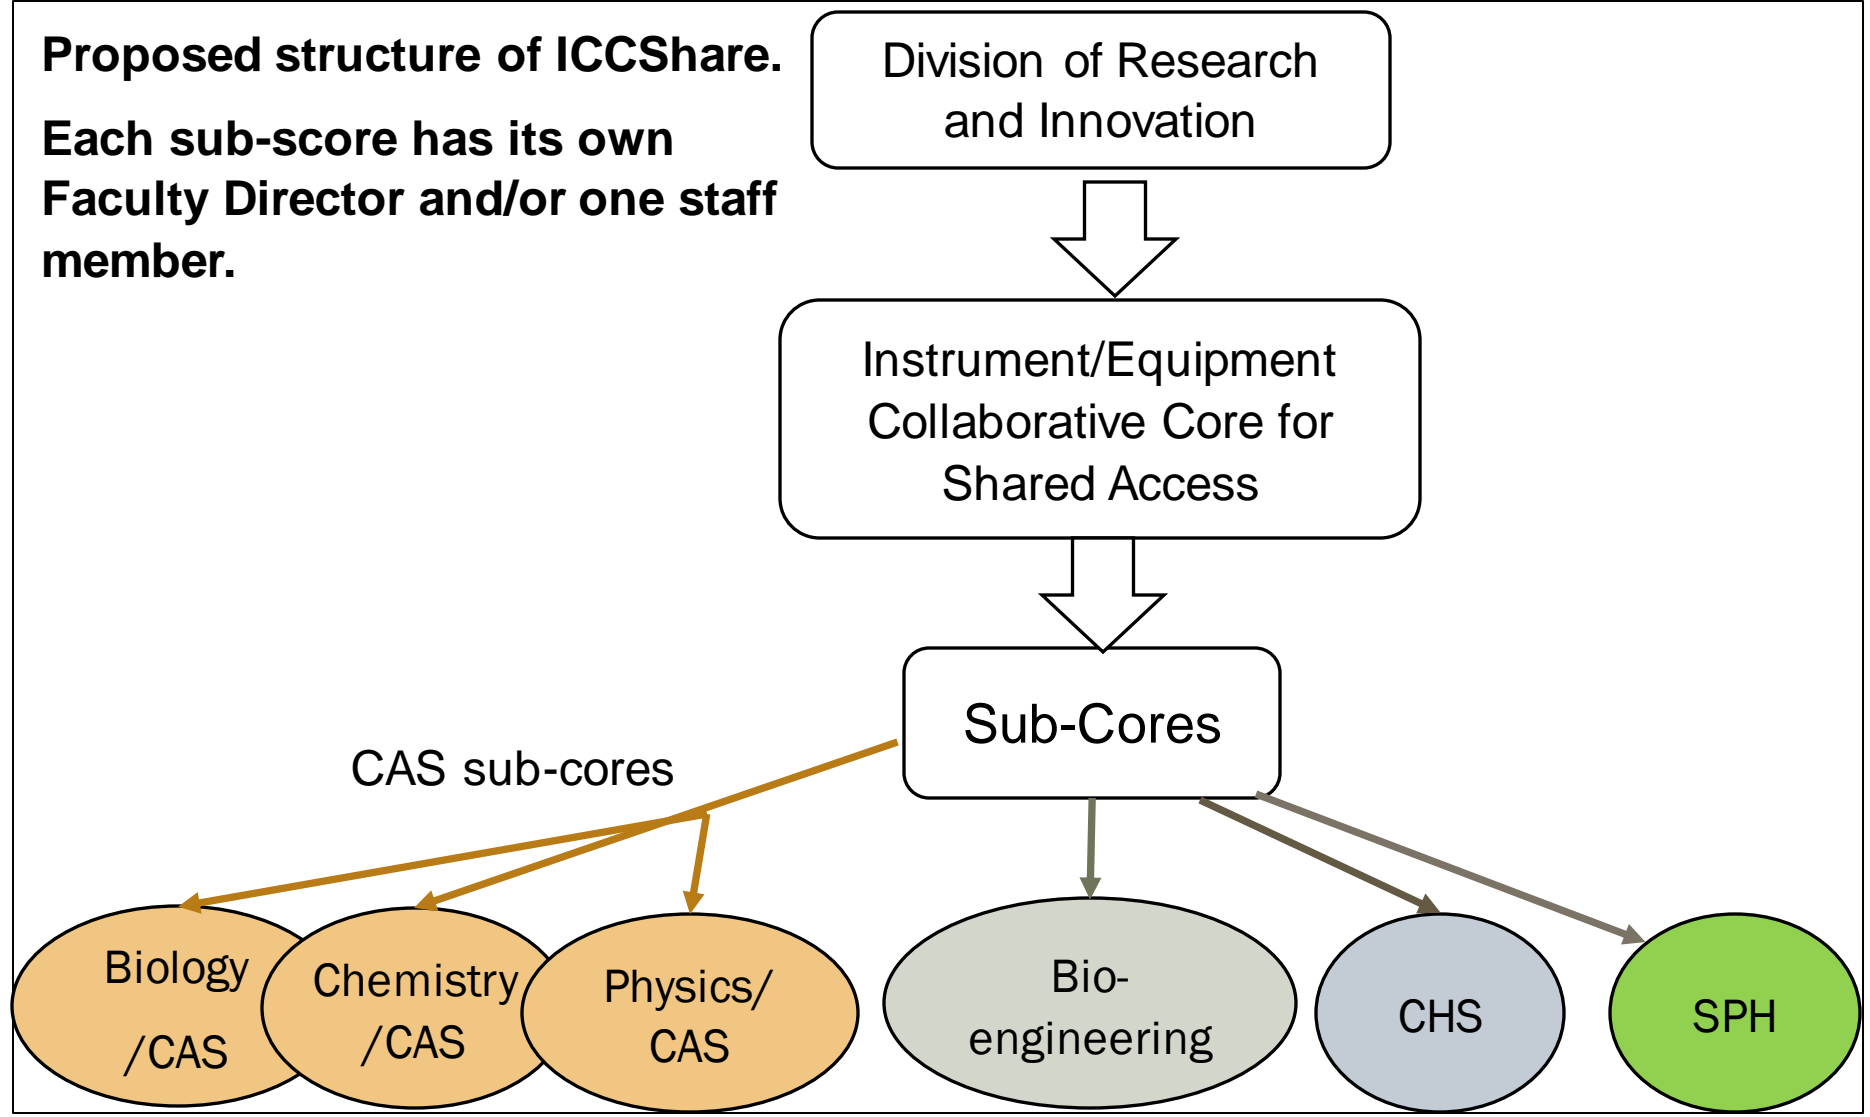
Proposed structure of ICCShare.

Each sub-score has its own Faculty Director and/or one staff member.

Division of Research and Innovation

Instrument/Equipment Collaborative Core for Shared Access

Sub-Cores

CAS sub-cores

Biology /CAS

Chemistry /CAS

Physics/ CAS

Bio-engineering

CHS

SPH